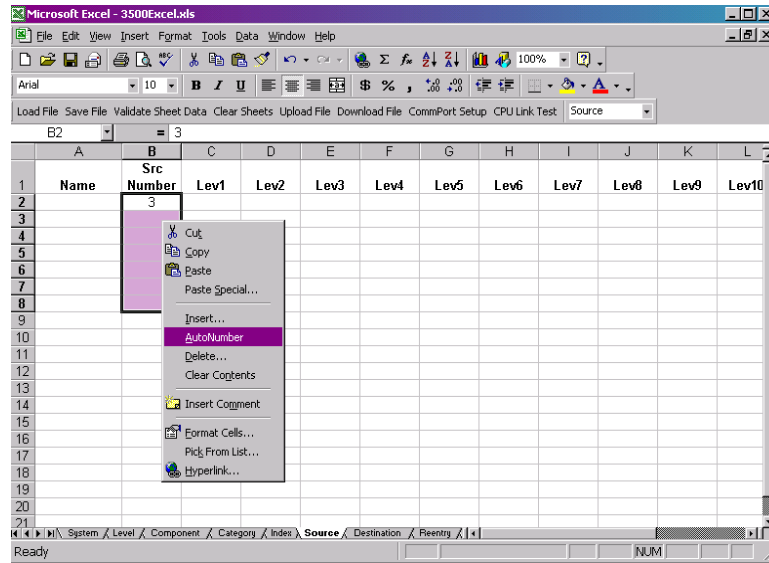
Microsoft Excel - 3500Excel.xls

File Edit View Insert Format Tools Data Window Help

100%

Arial 10 B I U $ % ,

Load File Save File Validate Sheet Data Clear Sheets Upload File Download File CommPort Setup CPU Link Test Source

B2 = 3

| | A | B | C | D | E | F | G | H | I | J | K | L |
|---|---|---|---|---|---|---|---|---|---|---|---|---|
| 1 | Name | Src Number | Lev1 | Lev2 | Lev3 | Lev4 | Lev5 | Lev6 | Lev7 | Lev8 | Lev9 | Lev10 |
| 2 | | 3 | | | | | | | | | | |
| 3 | | | | | | | | | | | | |
| 4 | | | | | | | | | | | | |
| 5 | | | | | | | | | | | | |
| 6 | | | | | | | | | | | | |
| 7 | | | | | | | | | | | | |
| 8 | | | | | | | | | | | | |
| 9 | | | | | | | | | | | | |
| 10 | | | | | | | | | | | | |
| 11 | | | | | | | | | | | | |
| 12 | | | | | | | | | | | | |
| 13 | | | | | | | | | | | | |
| 14 | | | | | | | | | | | | |
| 15 | | | | | | | | | | | | |
| 16 | | | | | | | | | | | | |
| 17 | | | | | | | | | | | | |
| 18 | | | | | | | | | | | | |
| 19 | | | | | | | | | | | | |
| 20 | | | | | | | | | | | | |
| 21 | | | | | | | | | | | | |

Cut
Copy
Paste
Paste Special...
Insert...
AutoNumber
Delete...
Clear Contents
Insert Comment
Format Cells...
Pick From List...
Hyperlink...

System / Level / Component / Category / Index / Source / Destination / Reentry /

Ready NUM